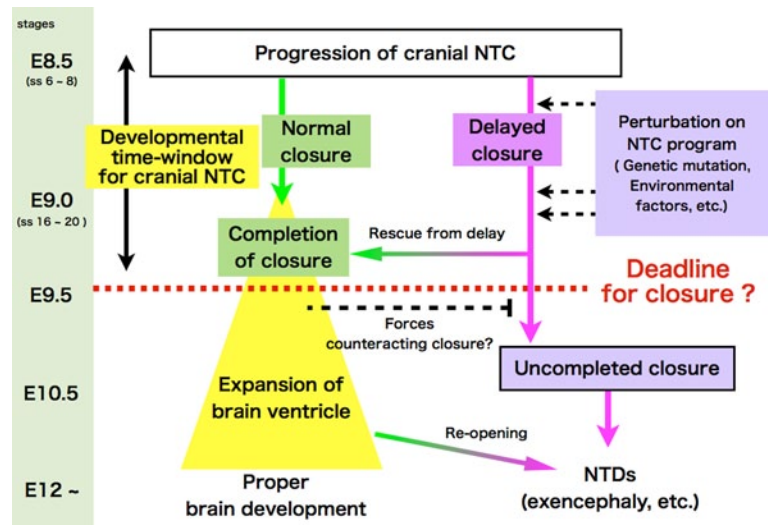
stages

E8.5
(ss 6 ~ 8)

E9.0
(ss 16 ~ 20)

E9.5

E10.5

E12 ~

Progression of cranial NTC

Developmental time-window for cranial NTC

Normal closure

Delayed closure

Perturbation on NTC program ( Genetic mutation, Environmental factors, etc.)

Completion of closure

Rescue from delay

Deadline for closure ?

Forces counteracting closure?

Uncompleted closure

Expansion of brain ventricle

Re-opening

Proper brain development

NTDs (exencephaly, etc.)